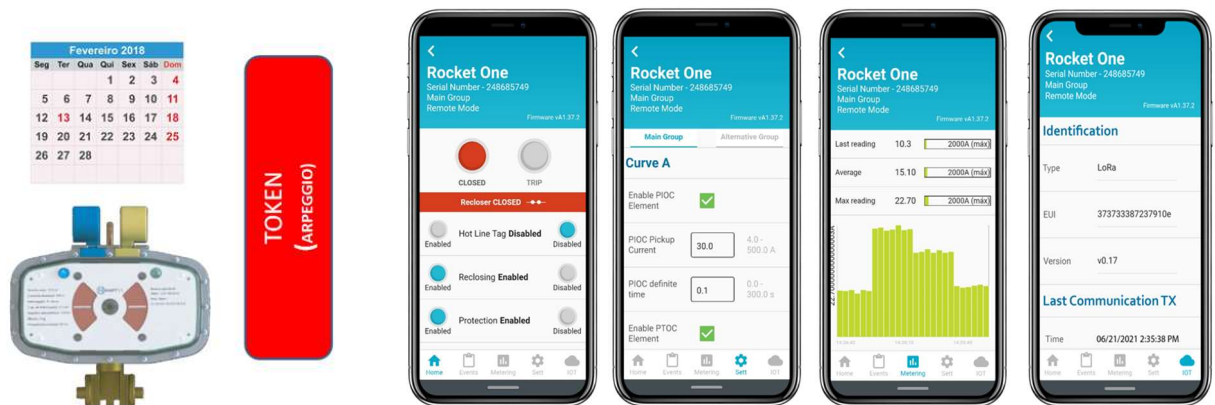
Fevereiro 2018

| Seg | Ter | Qua | Qui | Sex | Sáb | Dom |
|---|---|---|---|---|---|---|
| | | | 1 | 2 | 3 | 4 |
| 5 | 6 | 7 | 8 | 9 | 10 | 11 |
| 12 | 13 | 14 | 15 | 16 | 17 | 18 |
| 19 | 20 | 21 | 22 | 23 | 24 | 25 |
| 26 | 27 | 28 | | | | |

TOKEN (ARPEGGIO)

<
Rocket One
Serial Number - 248685749
Main Group
Remote Mode
Firmware vA1.37.2

CLOSED
TRIP

Recloser CLOSED

Enabled
Hot Line Tag Disabled
Disabled

Enabled
Reclosing Enabled
Disabled

Enabled
Protection Enabled
Disabled

Home Events Metering Sett IOT

<
Rocket One
Serial Number - 248685749
Main Group
Remote Mode
Firmware vA1.37.2

Main Group
Alternative Group

Curve A

Enable PIOC Element

PIOC Pickup Current
30.0
4.0 - 500.0 A

PIOC definite time
0.1
0.0 - 300.0 s

Enable PTOC Element

Home Events Metering Sett IOT

<
Rocket One
Serial Number - 248685749
Main Group
Remote Mode
Firmware vA1.37.2

Last reading 10.3 2000A (max)
Average 15.10 2000A (max)
Max reading 22.70 2000A (max)

22.700000000000003A

Home Events Metering Sett IOT

<
Rocket One
Serial Number - 248685749
Main Group
Remote Mode
Firmware vA1.37.2

Identification

Type LoRa

EUI 373733387237910e

Version v0.17

Last Communication TX

Time 06/21/2021 2:35:38 PM

Home Events Metering Sett IOT